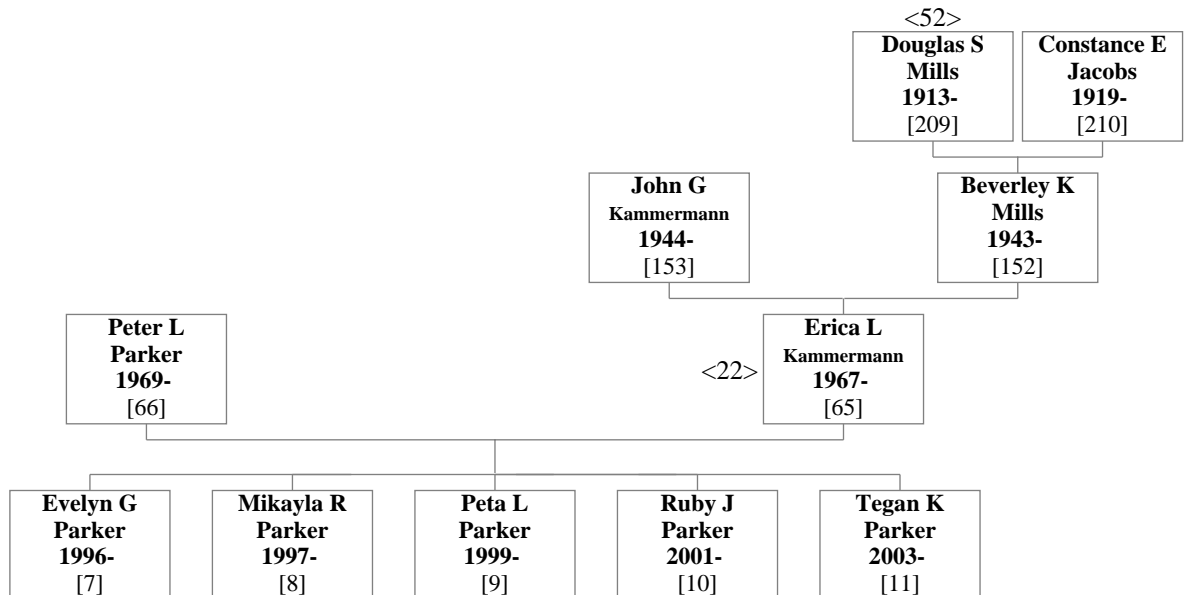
<52>
Douglas S Mills 1913- [209]

Constance E Jacobs 1919- [210]

John G Kammermann 1944- [153]

Beverley K Mills 1943- [152]

Peter L Parker 1969- [66]

<22>
Erica L Kammermann 1967- [65]

Evelyn G Parker 1996- [7]

Mikayla R Parker 1997- [8]

Peta L Parker 1999- [9]

Ruby J Parker 2001- [10]

Tegan K Parker 2003- [11]